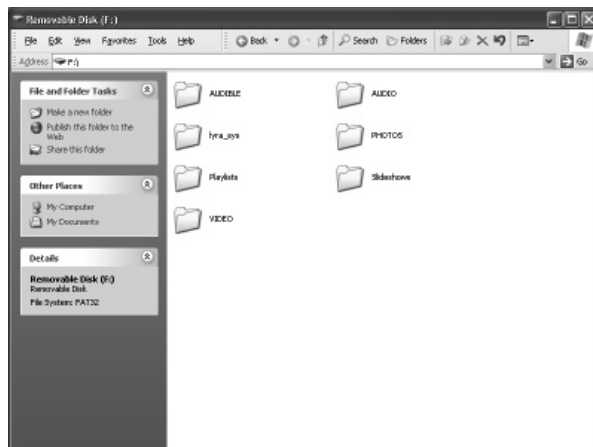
Removable Disk (F:)

File Edit View Favorites Tools Help

Back Search Folders

Address F:\

Go

File and Folder Tasks

Make a new folder

Publish this folder to the Web

Share this folder

Other Places

My Computer

My Documents

Details

Removable Disk (F:)

Removable Disk

File System: FAT32

AUDIBLE

AUDIO

lyra_sys

PHOTOS

Playlists

Slideshows

VIDEO